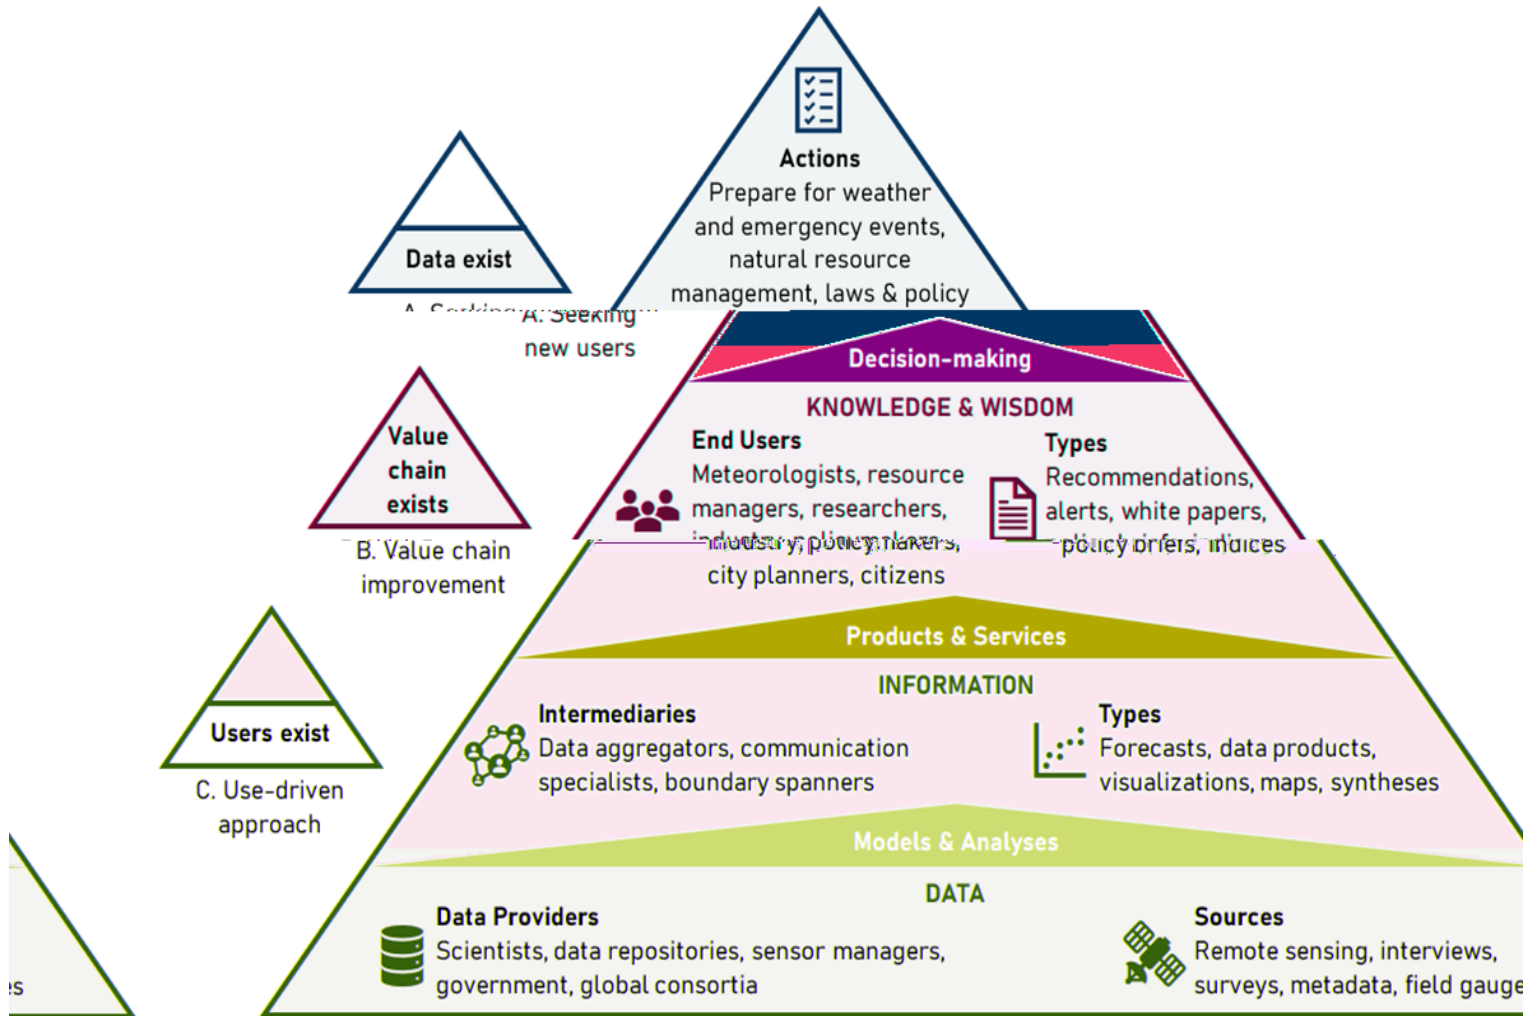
Actions
Prepare for weather and emergency events, natural resource management, laws & policy

Data exist

A. Seeking new users

Decision-making

KNOWLEDGE & WISDOM

End Users
Meteorologists, resource managers, researchers, industry, policy makers, city planners, citizens

Types
Recommendations, alerts, white papers, policy briefs, indices

Value chain exists

B. Value chain improvement

Products & Services

INFORMATION

Users exist

C. Use-driven approach

Intermediaries
Data aggregators, communication specialists, boundary spanners

Types
Forecasts, data products, visualizations, maps, syntheses

Models & Analyses

DATA

Data Providers
Scientists, data repositories, sensor managers, government, global consortia

Sources
Remote sensing, interviews, surveys, metadata, field gauge

es